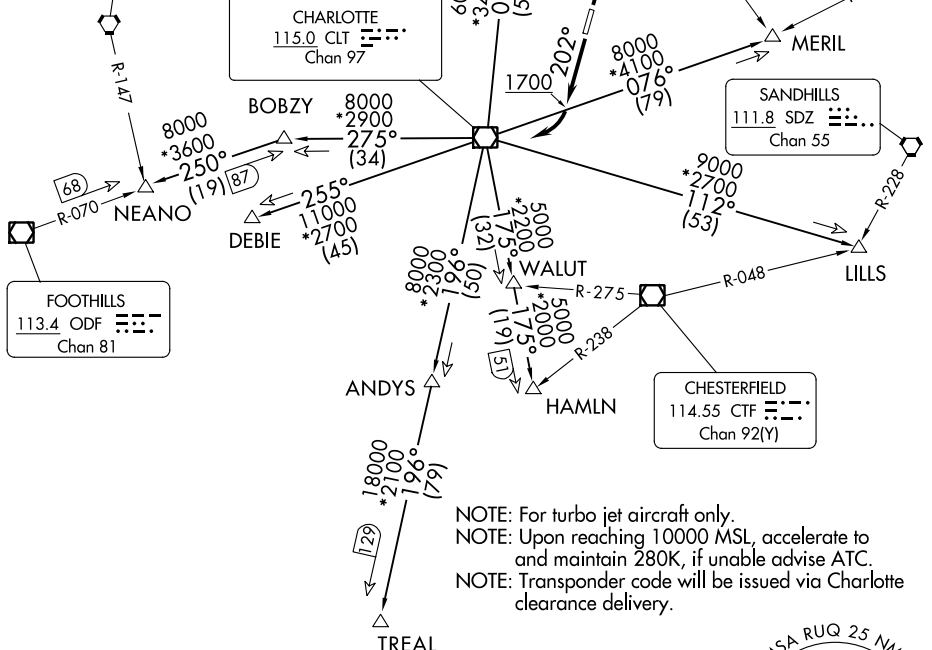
CHARLOTTE
115.0 CLT
Chan 97

R-147

8000
*3600
250°
(19)
87

BOBZY
8000
*2900
275°
(34)

68
R-070
NEANO

255°
11000
*2700
(45)
DEBIE

FOOTHILLS
113.4 ODF
Chan 81

1700
202°

8000
*4100
076°
(79)
MERIL

SANDHILLS
111.8 SDZ
Chan 55

R-228

*9000
*2700
112°
(53)
LILLS

5000
*2200
175°
(32)
WALUT

8000
*2300
196°
(50)

R-275
R-048

5000
*2000
175°
(19)
51
R-238
HAMLN

ANDYS

CHESTERFIELD
114.55 CTF
Chan 92(Y)

18000
*2100
196°
(79)
129
TREAL

NOTE: For turbo jet aircraft only.
NOTE: Upon reaching 10000 MSL, accelerate to and maintain 280K, if unable advise ATC.
NOTE: Transponder code will be issued via Charlotte clearance delivery.

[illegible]SA RUQ 25 NA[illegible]